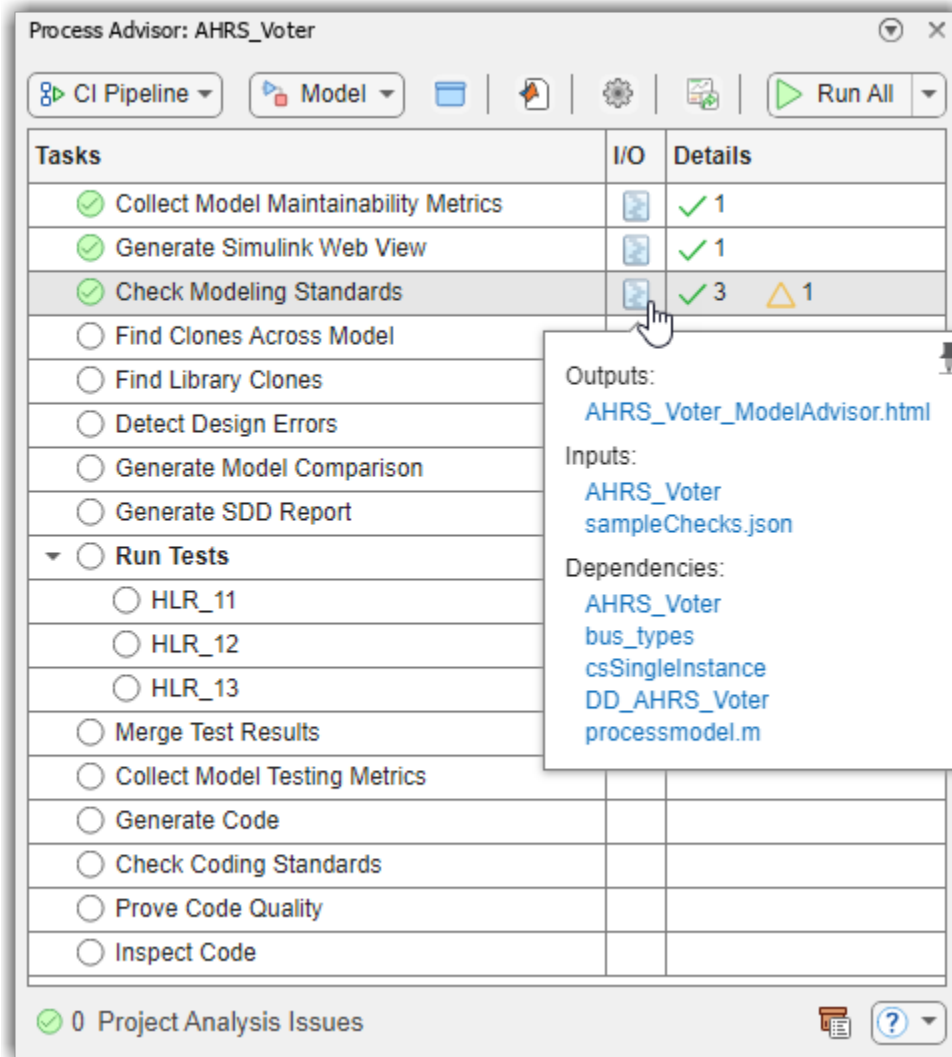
Process Advisor: AHRS_Voter

CI Pipeline

Model

Run All

| Tasks | I/O | Details |
|---|---|---|
| Collect Model Maintainability Metrics | | ✓ 1 |
| Generate Simulink Web View | | ✓ 1 |
| Check Modeling Standards | | ✓ 3 △ 1 |
| Find Clones Across Model | | |
| Find Library Clones | | |
| Detect Design Errors | | |
| Generate Model Comparison | | |
| Generate SDD Report | | |
| Run Tests | | |
| HLR_11 | | |
| HLR_12 | | |
| HLR_13 | | |
| Merge Test Results | | |
| Collect Model Testing Metrics | | |
| Generate Code | | |
| Check Coding Standards | | |
| Prove Code Quality | | |
| Inspect Code | | |

Outputs:
AHRS_Voter_ModelAdvisor.html

Inputs:
AHRS_Voter
sampleChecks.json

Dependencies:
AHRS_Voter
bus_types
csSingleInstance
DD_AHRS_Voter
processmodel.m

0 Project Analysis Issues